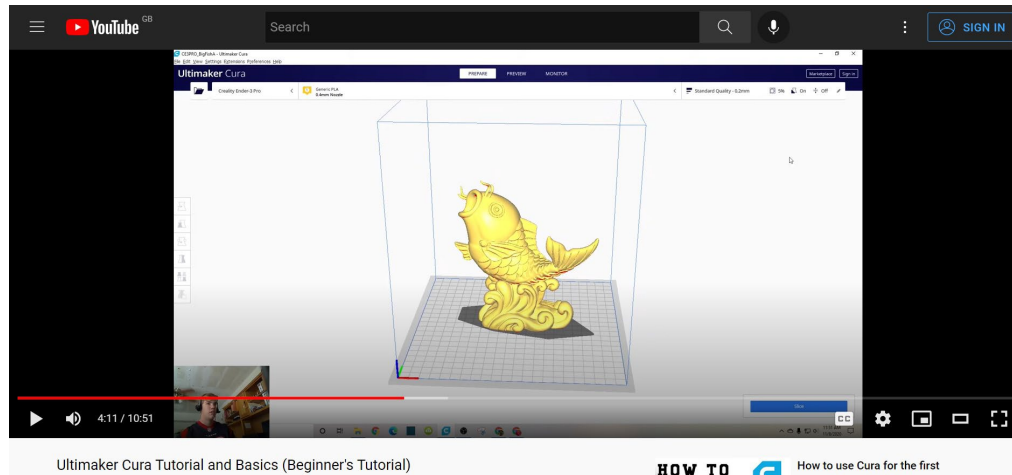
YouTube GB

Search

SIGN IN

CE3PRO_BigFishA - Ultimaker Cura

File Edit View Settings Extensions Preferences Help

Ultimaker Cura

PREPARE PREVIEW MONITOR

Marketplace Sign in

Creality Ender-3 Pro

Generic PLA
0.4mm Nozzle

Standard Quality - 0.2mm

5% On Off

Slice

4:11 / 10:51

CC

Ultimaker Cura Tutorial and Basics (Beginner's Tutorial)

HOW TO

How to use Cura for the first